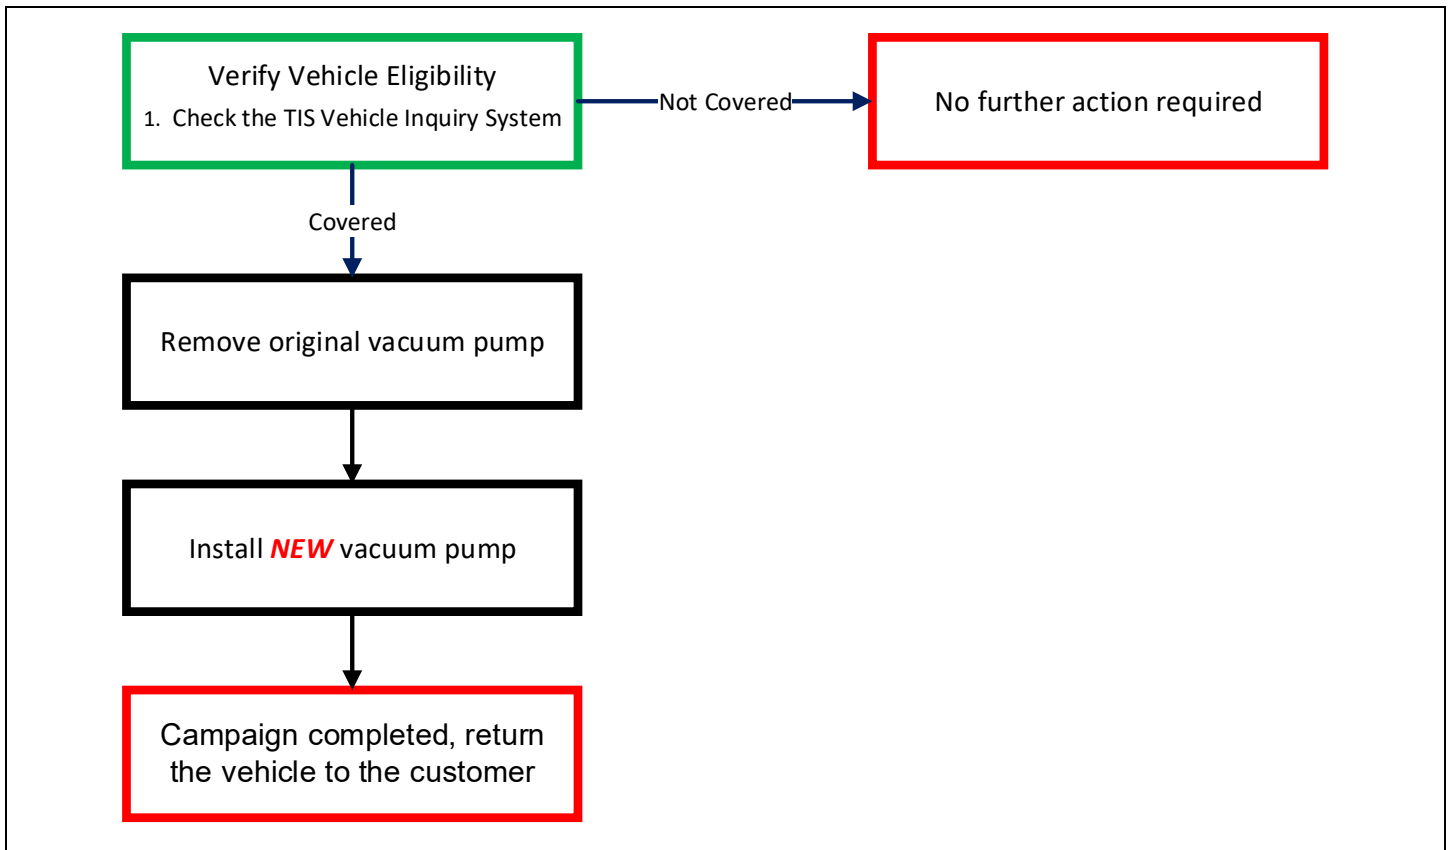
Verify Vehicle Eligibility
1. Check the TIS Vehicle Inquiry System

Not Covered

No further action required

Covered

Remove original vacuum pump

Install ***NEW*** vacuum pump

Campaign completed, return the vehicle to the customer